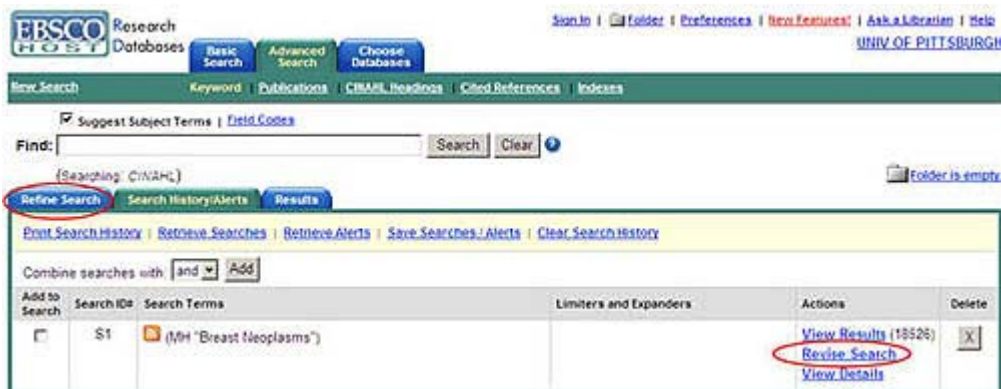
EBSCO HOST Research Databases

Basic Search | Advanced Search | Choose Databases

Sign In | Folder | Preferences | New Features! | Ask a Librarian | Help

UNIV OF PITTSBURGH

New Search

Keyword | Publications | CINAHL Headings | Cited References | Indexes

Suggest Subject Terms | Field Codes

Find: Search Clear

(Searching: CINAHL)

Folder is empty

Refine Search | Search History/Alerts | Results

Print Search History | Retrieve Searches | Retrieve Alerts | Save Searches / Alerts | Clear Search History

Combine searches with: and Add

| Add to Search | Search ID# | Search Terms | Limiters and Expanders | Actions | Delete |
|---|---|---|---|---|---|
| | S1 | (MH "Breast Neoplasms") | | View Results (18526) Revise Search View Details | X |